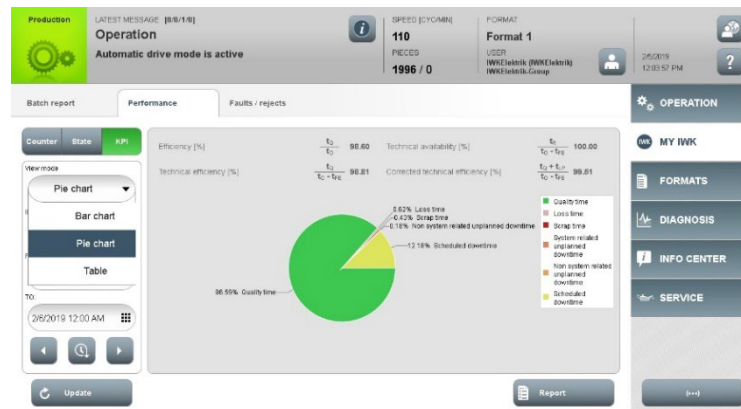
Production

LATEST MESSAGE [0/6/1/0]
Operation
Automatic drive mode is active

SPEED [CYC/MIN]
110
PIECES
1996 / 0

FORMAT
Format 1
USER
IWKElektrik (IWKElektrik)
IWKElektrik.Group

2/6/2019
12:03:57 PM

Batch report
Performance
Faults / rejects

OPERATION
MY IWK
FORMATS
DIAGNOSIS
INFO CENTER
SERVICE

Counter
State
KPI

View mode
Pie chart
Bar chart
Pie chart
Table

TO:
2/6/2019 12:00 AM

Efficiency [%] $\frac{t_Q}{t_O}$ 86.60
Technical availability [%] $\frac{t_R}{t_O - t_{PE}}$ 100.00
Technical efficiency [%] $\frac{t_Q}{t_O - t_{PE}}$ 98.81
Corrected technical efficiency [%] $\frac{t_Q + t_{LP}}{t_O - t_{PE}}$ 99.61

0.62% Loss time
0.43% Scrap time
0.16% Non system related unplanned downtime
12.18% Scheduled downtime
86.59% Quality time

Quality time
Loss time
Scrap time
System related unplanned downtime
Non system related unplanned downtime
Scheduled downtime

Update
Report
(---)